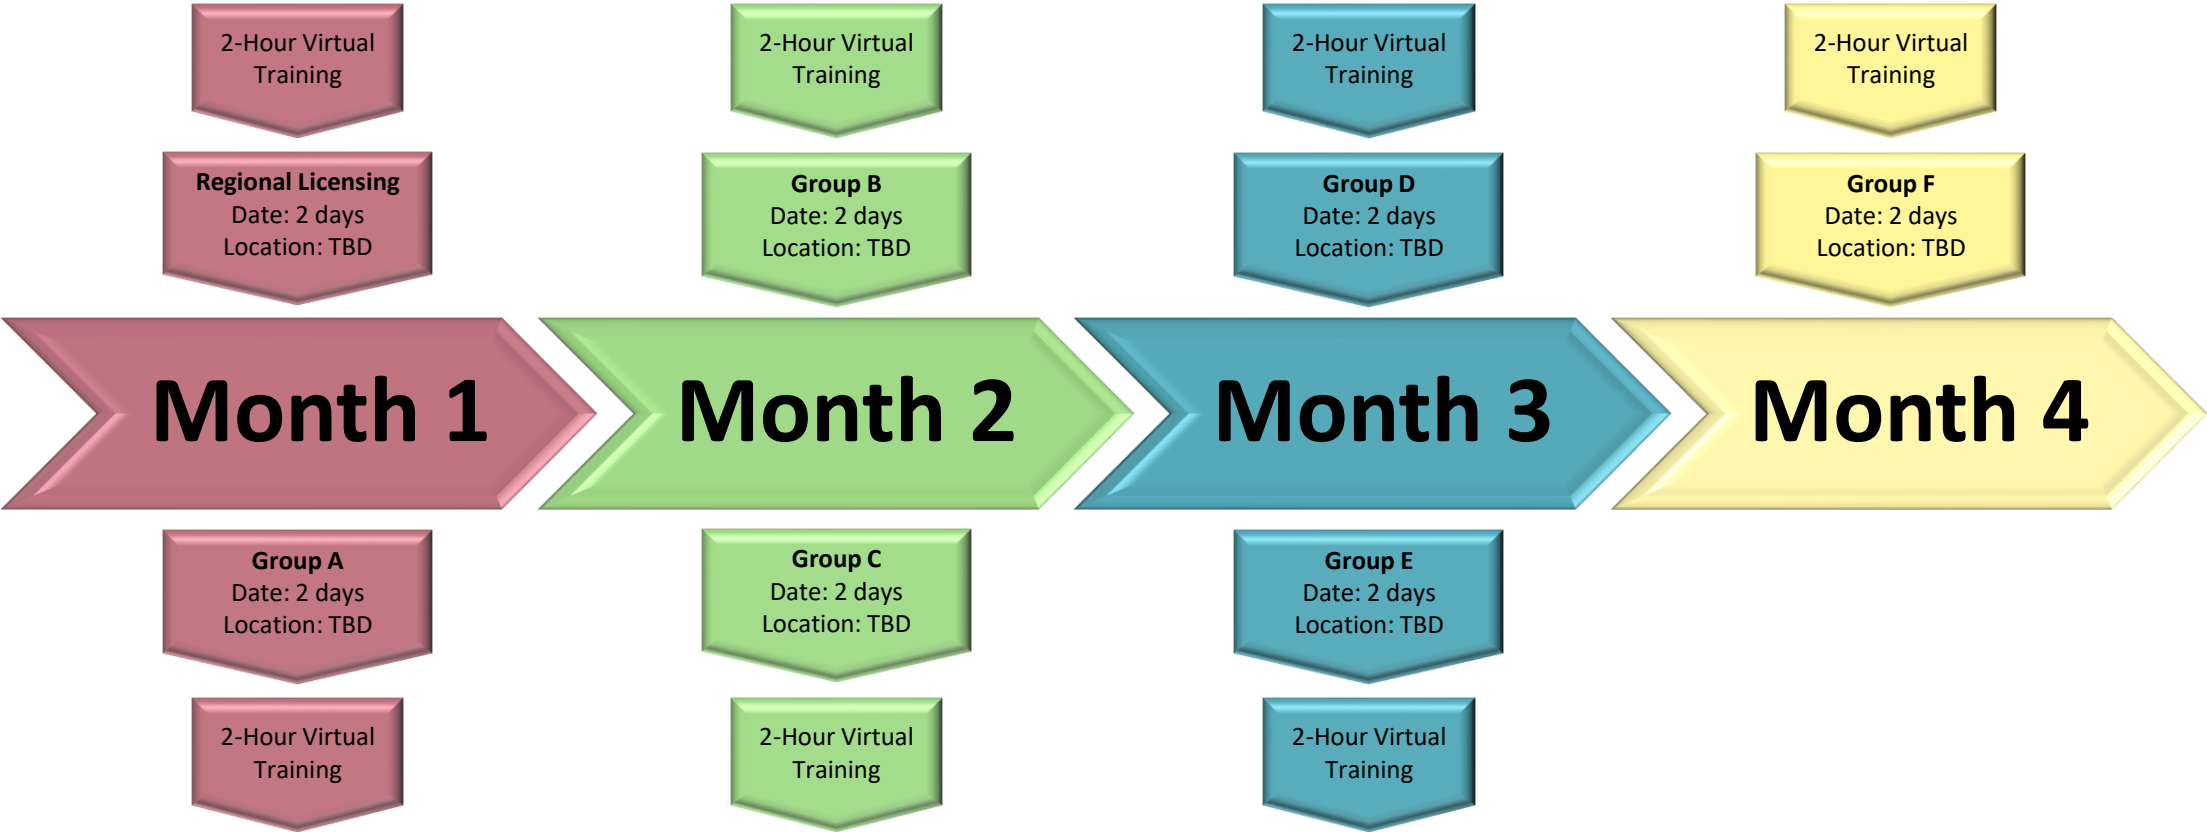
2-Hour Virtual Training

Regional Licensing
Date: 2 days
Location: TBD

Month 1

Group A
Date: 2 days
Location: TBD

2-Hour Virtual Training

2-Hour Virtual Training

Group B
Date: 2 days
Location: TBD

Month 2

Group C
Date: 2 days
Location: TBD

2-Hour Virtual Training

2-Hour Virtual Training

Group D
Date: 2 days
Location: TBD

Month 3

Group E
Date: 2 days
Location: TBD

2-Hour Virtual Training

2-Hour Virtual Training

Group F
Date: 2 days
Location: TBD

Month 4